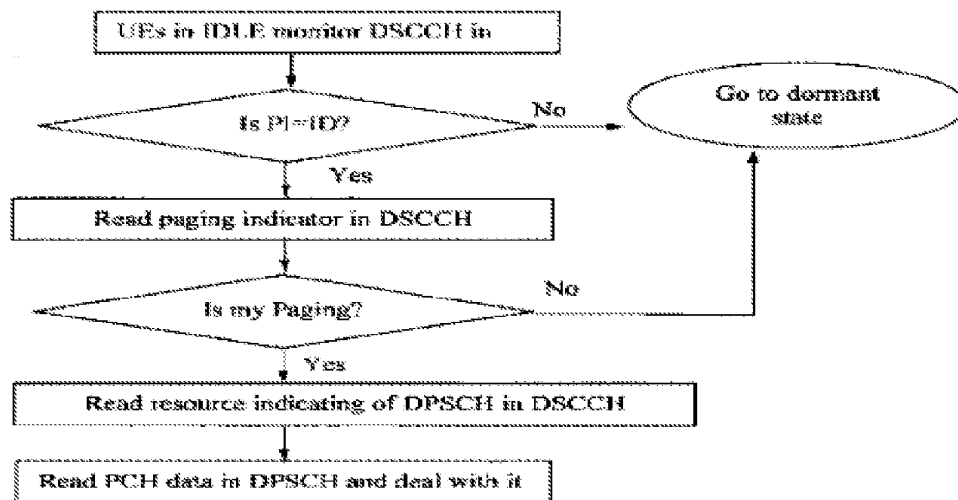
UEs in IDLE monitor DSCCH in

Is PI=ID?

No

Go to dormant state

Yes

Read paging indicator in DSCCH

Is my Paging?

No

Yes

Read resource indicating of DPSCH in DSCCH

Read PCH data in DPSCH and deal with it